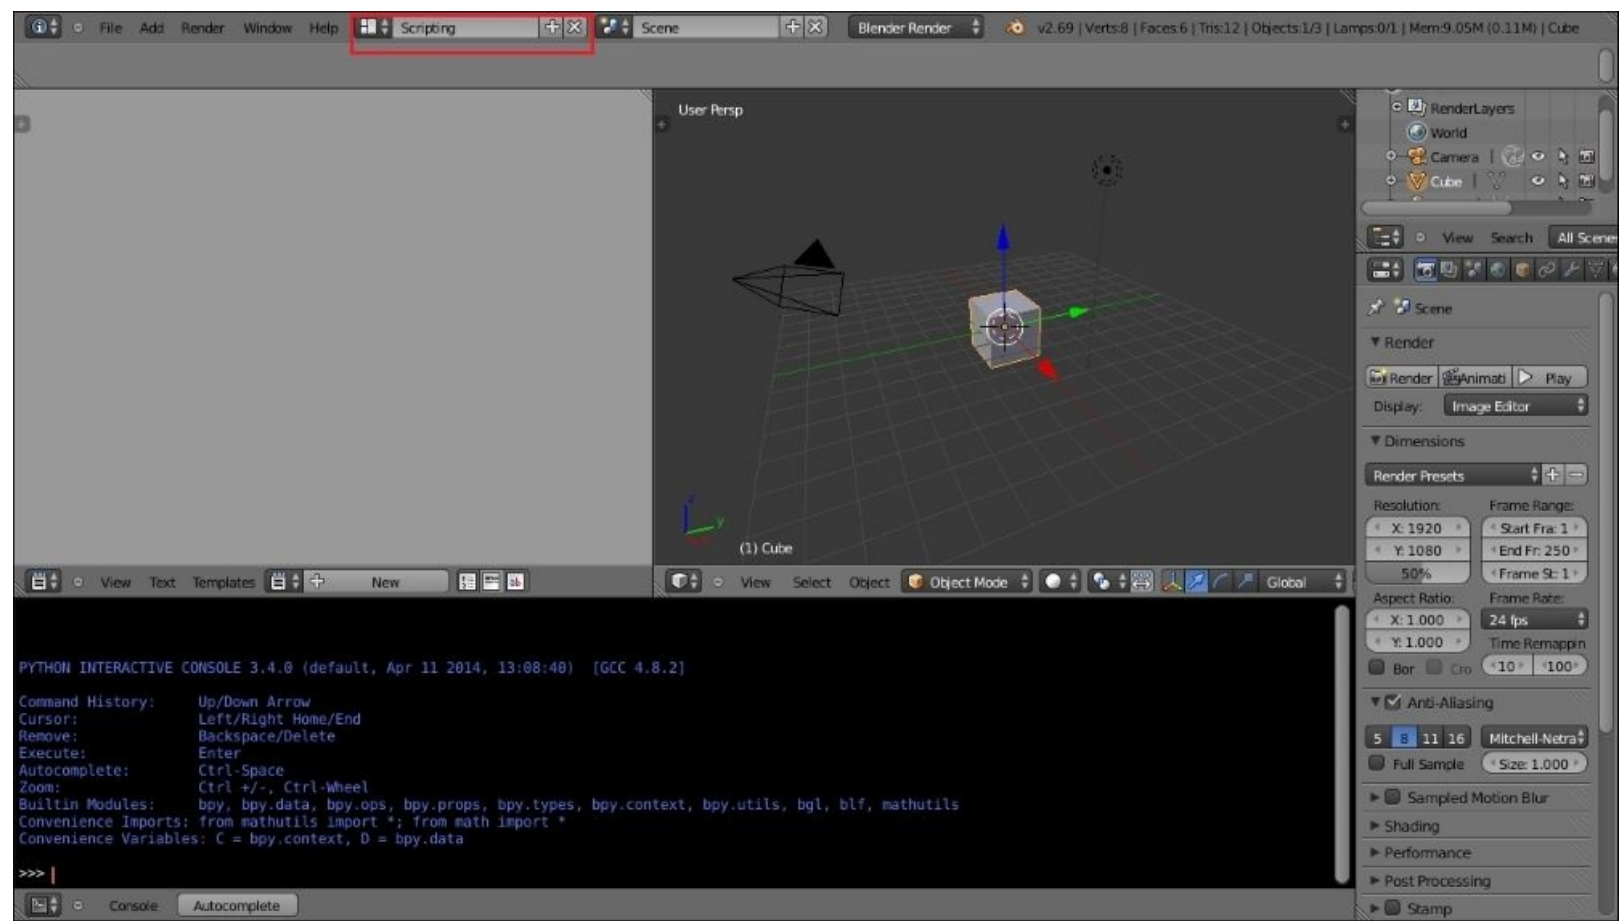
File Add Render Window Help Scripting Scene Blender Render v2.69 | Verts:8 | Faces:6 | Tris:12 | Objects:1/3 | Lamps:0/1 | Mem:9.05M (0.11M) | Cube

User Persp

(1) Cube

RenderLayers
World
Camera
Cube

View Search All Scenes

Scene
▼ Render
Render Animati Play
Display: Image Editor
▼ Dimensions
Render Presets
Resolution:
X: 1920
Y: 1080
50%
Frame Range:
Start Fra: 1
End Fr: 250
Frame St: 1
Aspect Ratio:
X: 1.000
Y: 1.000
Frame Rate:
24 fps
Time Remappin
Bor Cro
10 100
▼ Anti-Aliasing
5 8 11 16 Mitchell-Netra
Full Sample Size: 1.000
▶ Sampled Motion Blur
▶ Shading
▶ Performance
▶ Post Processing
▶ Stamp

View Text Templates New

View Select Object Object Mode Global

PYTHON INTERACTIVE CONSOLE 3.4.0 (default, Apr 11 2014, 13:08:40) [GCC 4.8.2]

Command History: Up/Down Arrow
Cursor: Left/Right Home/End
Remove: Backspace/Delete
Execute: Enter
Autocomplete: Ctrl-Space
Zoom: Ctrl +/-, Ctrl-Wheel
Builtin Modules: bpy, bpy.data, bpy.ops, bpy.props, bpy.types, bpy.context, bpy.utils, bgl, blf, mathutils
Convenience Imports: from mathutils import *; from math import *
Convenience Variables: C = bpy.context, D = bpy.data

>>>

Console Autocomplete